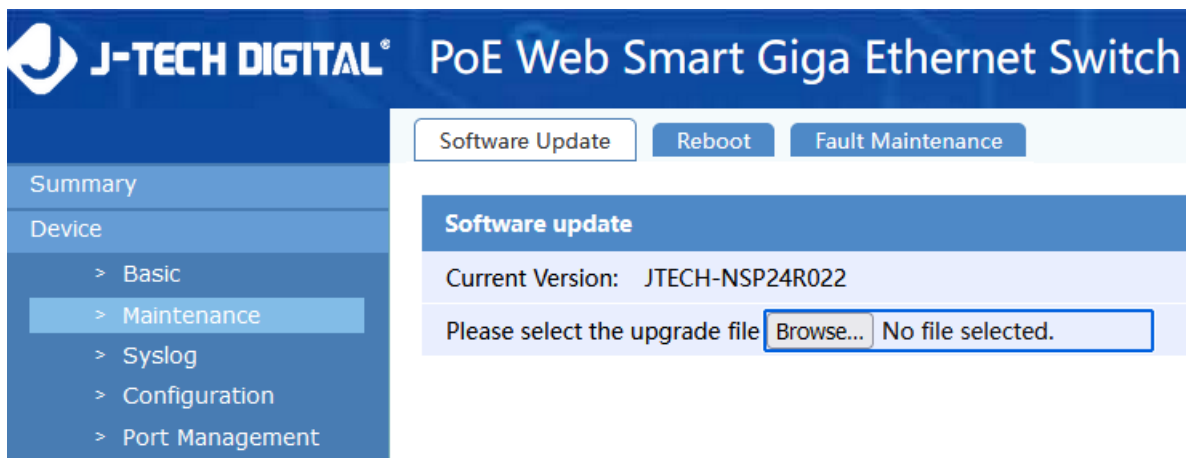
J-TECH DIGITAL® PoE Web Smart Giga Ethernet Switch

Software Update | Reboot | Fault Maintenance

Summary
Device
> Basic
> Maintenance
> Syslog
> Configuration
> Port Management

Software update
Current Version: JTECH-NSP24R022
Please select the upgrade file Browse... No file selected.